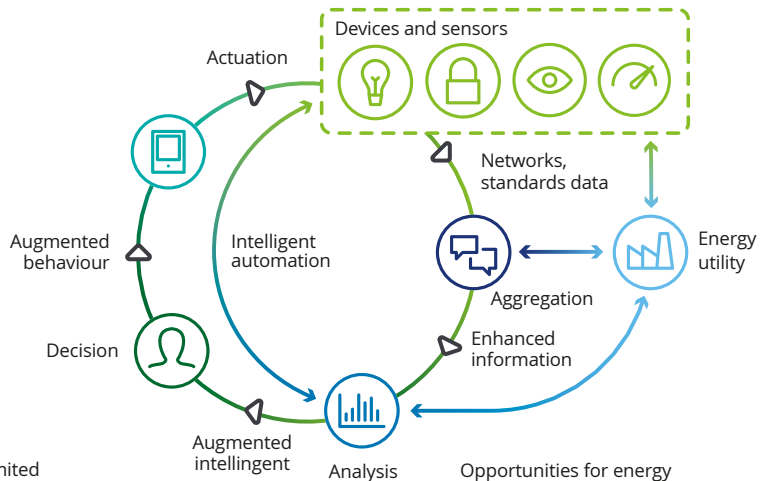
Devices and sensors

Actuation

Networks, standards data

Energy utility

Augmented behaviour

Intelligent automation

Aggregation

Decision

Enhanced information

Augmented intellingent

Analysis

Opportunities for energy

nited